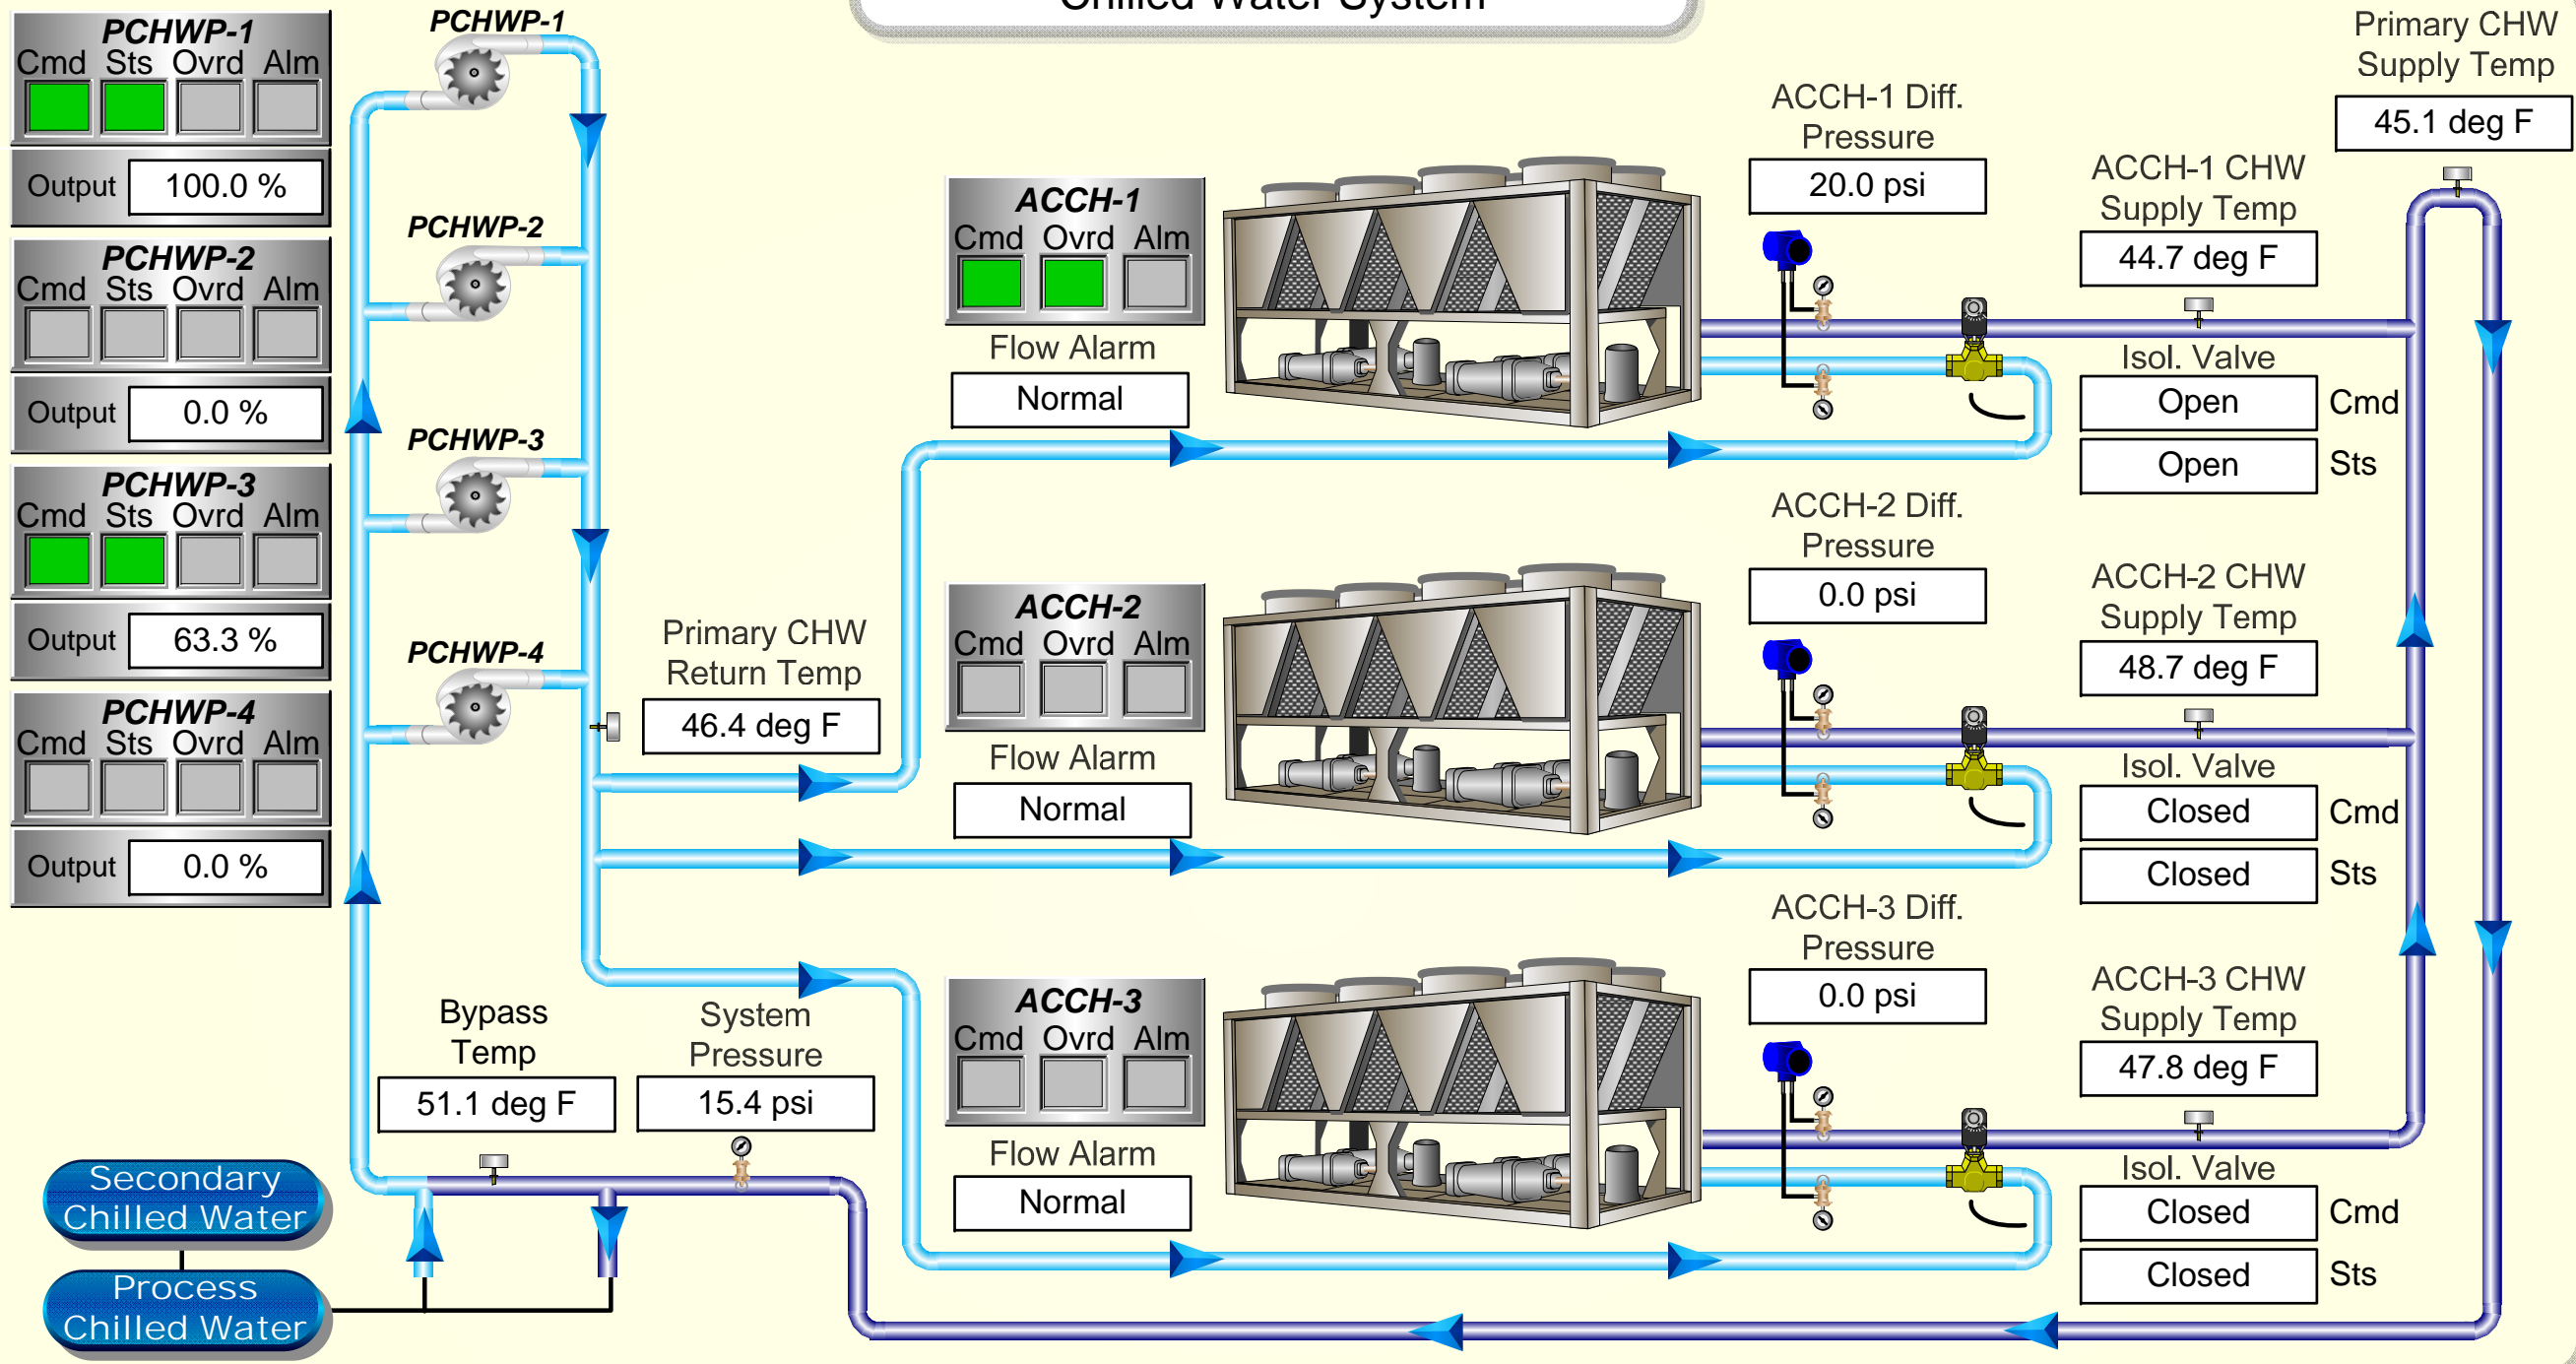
Chilled Water System

PCHWP-1
Cmd Sts Ovrd Alm
Output 100.0 %

PCHWP-2
Cmd Sts Ovrd Alm
Output 0.0 %

PCHWP-3
Cmd Sts Ovrd Alm
Output 63.3 %

PCHWP-4
Cmd Sts Ovrd Alm
Output 0.0 %

PCHWP-1
PCHWP-2
PCHWP-3
PCHWP-4

Primary CHW Return Temp
46.4 deg F

ACCH-1
Cmd Ovrd Alm
Flow Alarm
Normal

ACCH-1 Diff. Pressure
20.0 psi

ACCH-1 CHW Supply Temp
44.7 deg F

Primary CHW Supply Temp
45.1 deg F

Isol. Valve
Open Cmd
Open Sts

ACCH-2
Cmd Ovrd Alm
Flow Alarm
Normal

ACCH-2 Diff. Pressure
0.0 psi

ACCH-2 CHW Supply Temp
48.7 deg F

Isol. Valve
Closed Cmd
Closed Sts

ACCH-3
Cmd Ovrd Alm
Flow Alarm
Normal

ACCH-3 Diff. Pressure
0.0 psi

ACCH-3 CHW Supply Temp
47.8 deg F

Isol. Valve
Closed Cmd
Closed Sts

Bypass Temp
51.1 deg F

System Pressure
15.4 psi

Secondary Chilled Water
Process Chilled Water